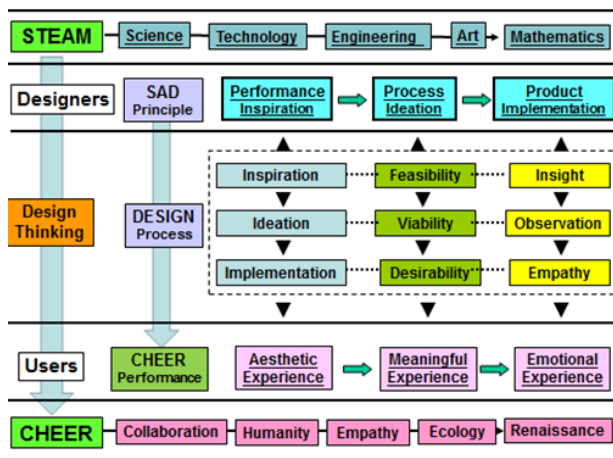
STEAM
Science
Technology
Engineering
Art
Mathematics

Designers
SAD Principle
Performance Inspiration
Process Ideation
Product Implementation

Design Thinking
DESIGN Process

| Inspiration | Feasibility | Insight |
|---|---|---|
| Ideation | Viability | Observation |
| Implementation | Desirability | Empathy |

Users
CHEER Performance
Aesthetic Experience
Meaningful Experience
Emotional Experience

CHEER
Collaboration
Humanity
Empathy
Ecology
Renaissance